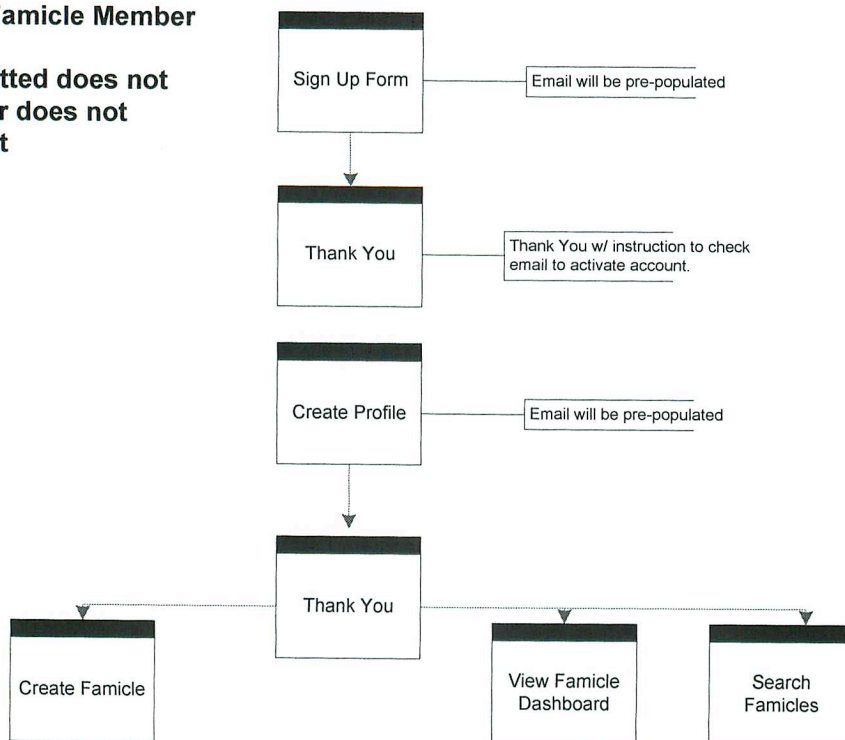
amicle Member

tted does not
r does not
t

Sign Up Form

Email will be pre-populated

Thank You

Thank You w/ instruction to check email to activate account.

Create Profile

Email will be pre-populated

Thank You

Create Famicle

View Famicle Dashboard

Search Famicles